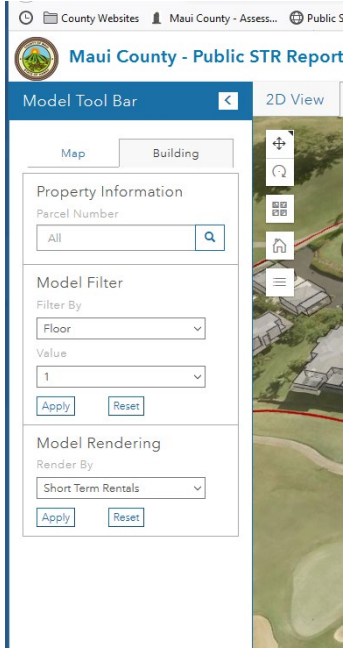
County Websites  Maui County - Assess...  Public S

Maui County - Public STR Report

Model Tool Bar

2D View

Map  Building

Property Information
Parcel Number
All

Model Filter
Filter By
Floor
Value
1
Apply  Reset

Model Rendering
Render By
Short Term Rentals
Apply  Reset